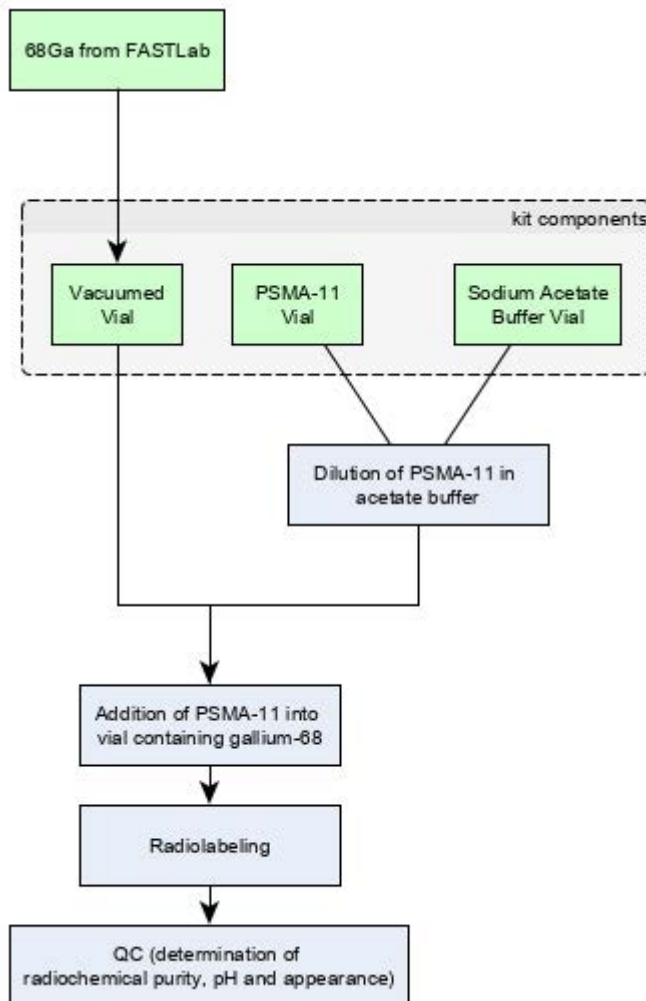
68Ga from FASTLab

kit components

Vacuumed Vial

PSMA-11 Vial

Sodium Acetate Buffer Vial

Dilution of PSMA-11 in acetate buffer

Addition of PSMA-11 into vial containing gallium-68

Radiolabeling

QC (determination of radiochemical purity, pH and appearance)